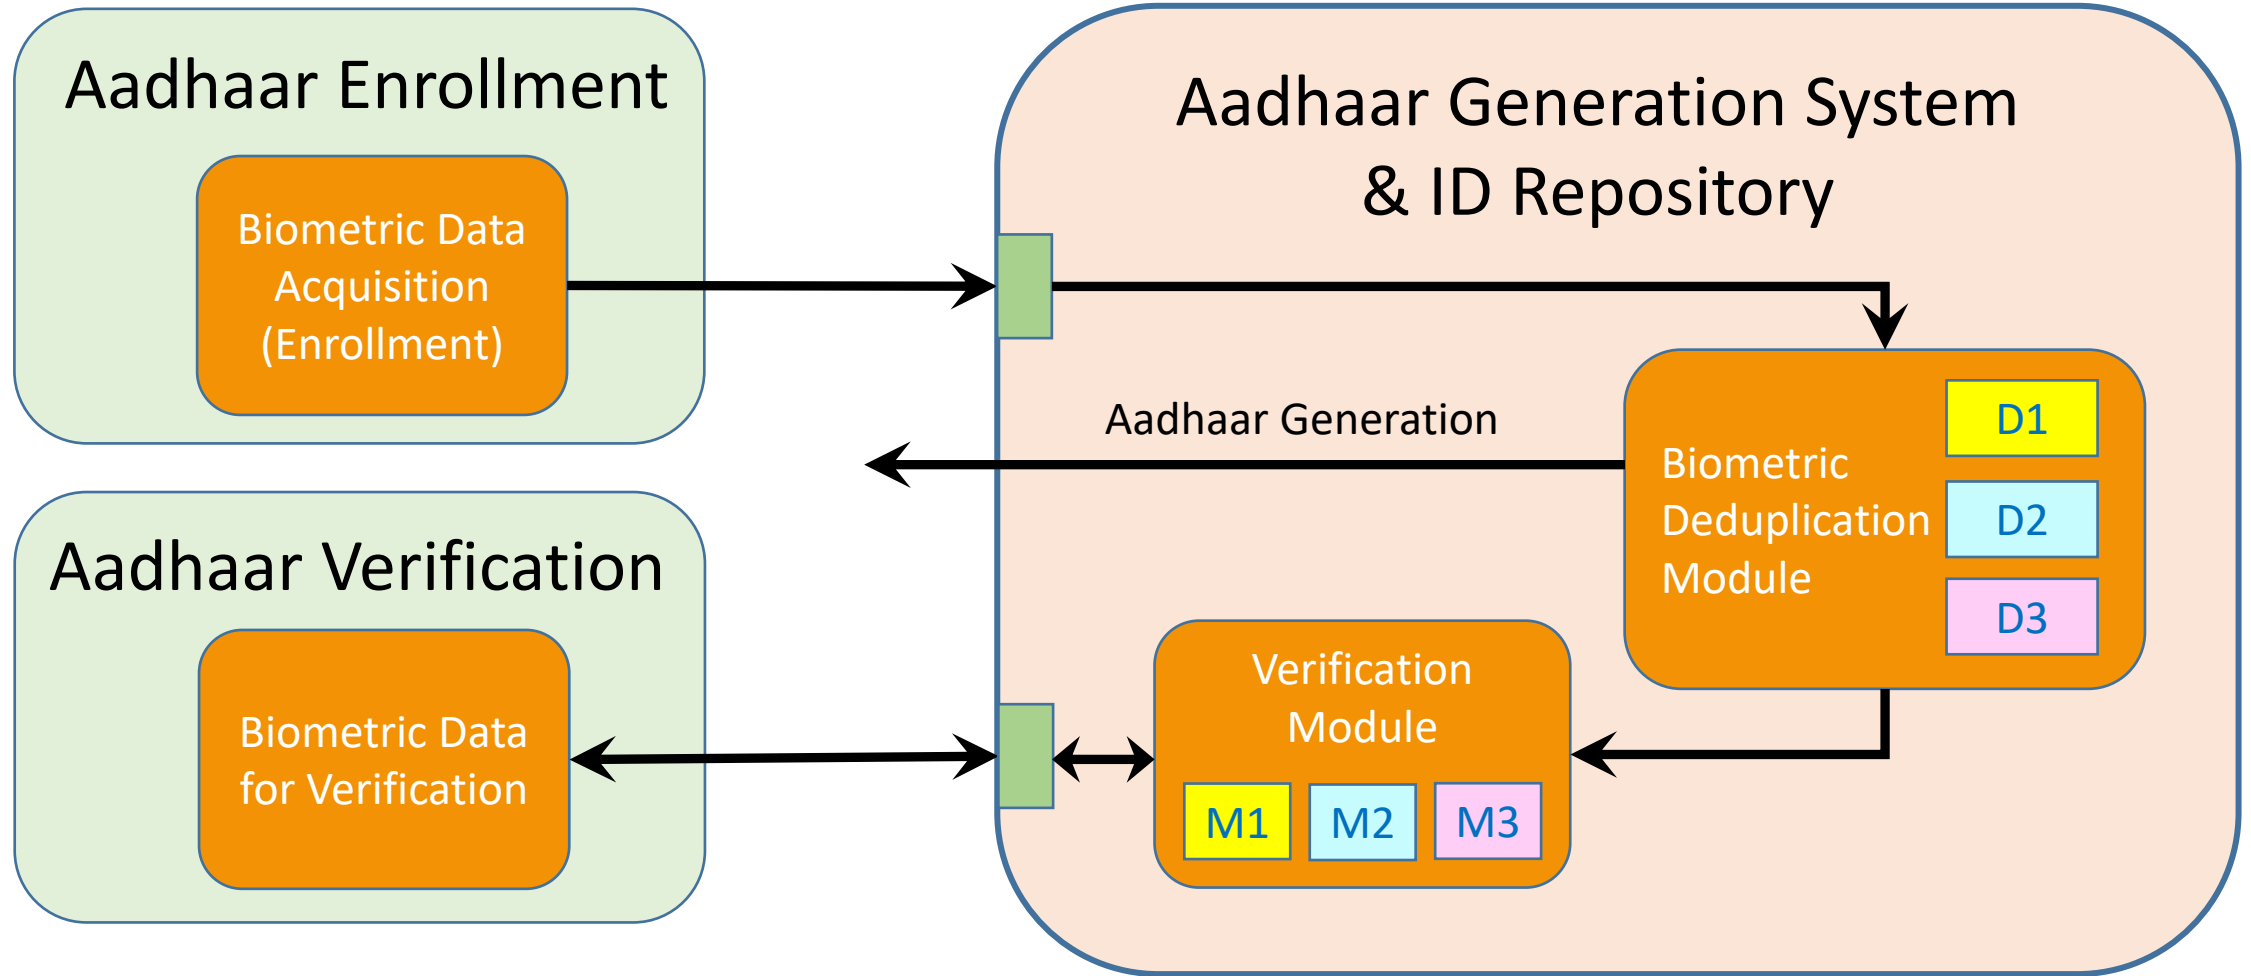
Aadhaar Enrollment

Biometric Data Acquisition (Enrollment)

Aadhaar Generation System & ID Repository

Aadhaar Generation

Biometric Deduplication Module

D1

D2

D3

Aadhaar Verification

Biometric Data for Verification

Verification Module

M1

M2

M3